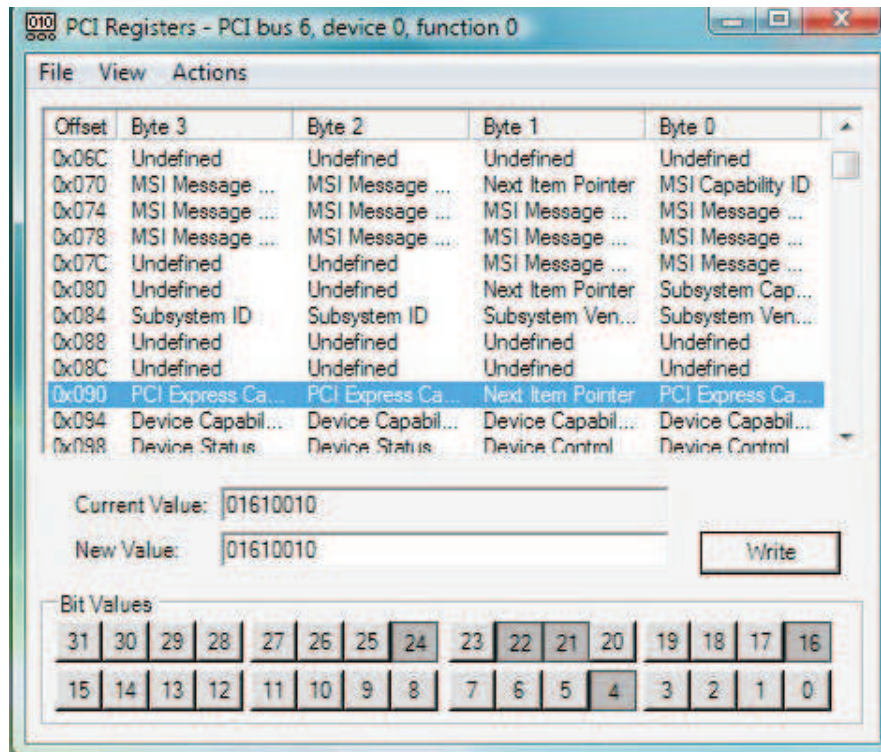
PCI Registers - PCI bus 6, device 0, function 0

File View Actions

| Offset | Byte 3 | Byte 2 | Byte 1 | Byte 0 |
|---|---|---|---|---|
| 0x06C | Undefined | Undefined | Undefined | Undefined |
| 0x070 | MSI Message ... | MSI Message ... | Next Item Pointer | MSI Capability ID |
| 0x074 | MSI Message ... | MSI Message ... | MSI Message ... | MSI Message ... |
| 0x078 | MSI Message ... | MSI Message ... | MSI Message ... | MSI Message ... |
| 0x07C | Undefined | Undefined | MSI Message ... | MSI Message ... |
| 0x080 | Undefined | Undefined | Next Item Pointer | Subsystem Cap... |
| 0x084 | Subsystem ID | Subsystem ID | Subsystem Ven... | Subsystem Ven... |
| 0x088 | Undefined | Undefined | Undefined | Undefined |
| 0x08C | Undefined | Undefined | Undefined | Undefined |
| 0x090 | PCI Express Ca... | PCI Express Ca... | Next Item Pointer | PCI Express Ca... |
| 0x094 | Device Capabil... | Device Capabil... | Device Capabil... | Device Capabil... |
| 0x098 | Device Status | Device Status | Device Control | Device Control |

Current Value: 01610010

New Value: 01610010

Write

Bit Values

31 30 29 28 27 26 25 24 23 22 21 20 19 18 17 16

15 14 13 12 11 10 9 8 7 6 5 4 3 2 1 0